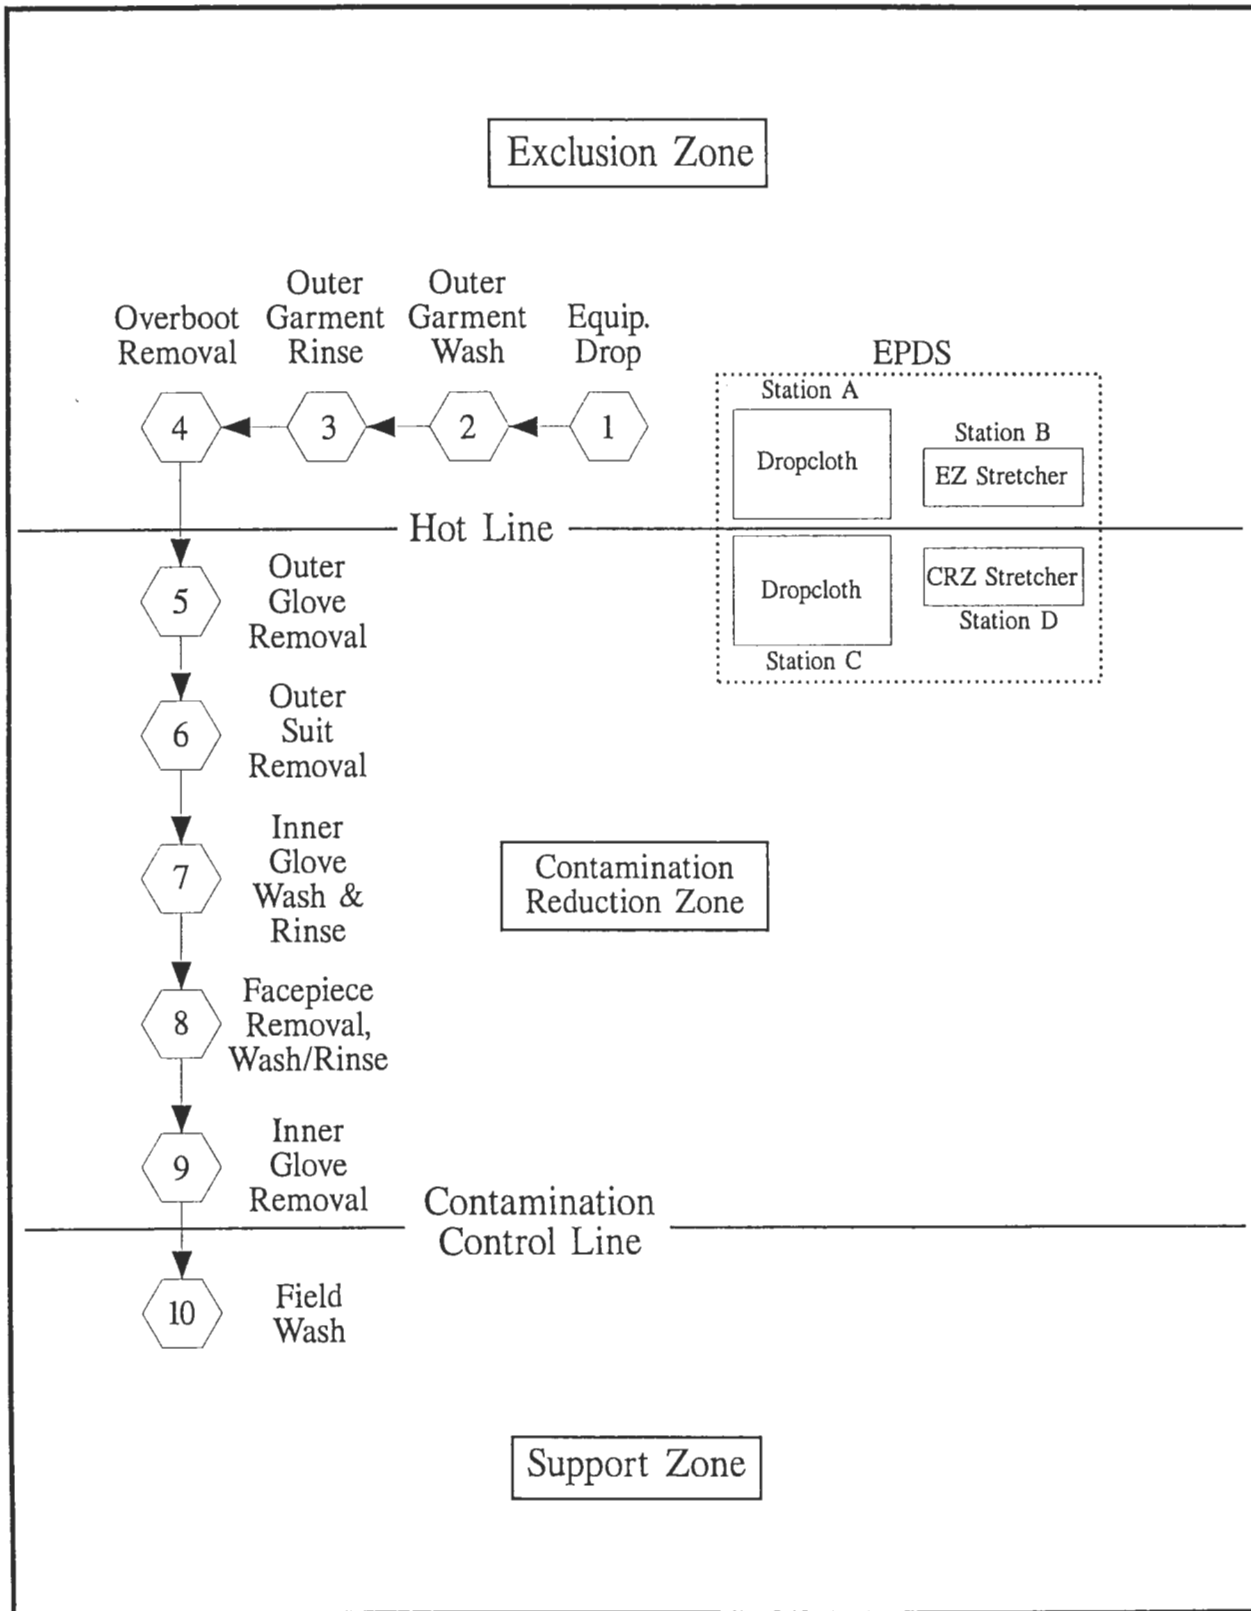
Exclusion Zone

Overboot Removal

Outer Garment Rinse

Outer Garment Wash

Equip. Drop

4

3

2

1

EPDS

Station A

Dropcloth

Station B

EZ Stretcher

Hot Line

Dropcloth

CRZ Stretcher

Station D

Station C

5

Outer Glove Removal

6

Outer Suit Removal

7

Inner Glove Wash & Rinse

Contamination Reduction Zone

8

Facepiece Removal, Wash/Rinse

9

Inner Glove Removal

Contamination Control Line

10

Field Wash

Support Zone